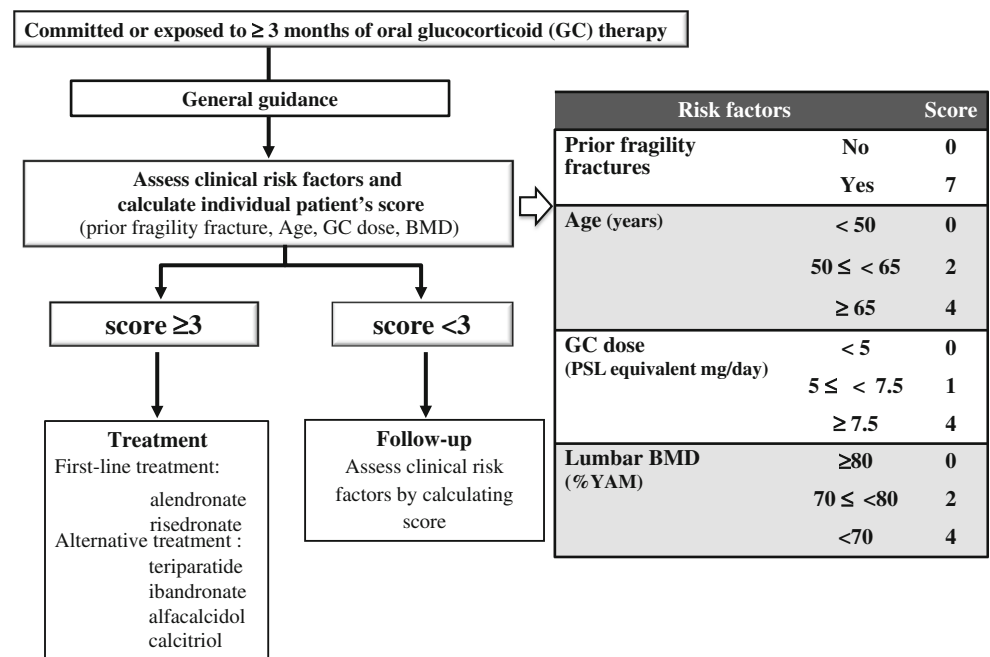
Committed or exposed to ≥ 3 months of oral glucocorticoid (GC) therapy

General guidance

Assess clinical risk factors and calculate individual patient's score (prior fragility fracture, Age, GC dose, BMD)

score ≥3

score <3

Treatment
First-line treatment:
alendronate
risedronate
Alternative treatment :
teriparatide
ibandronate
alfacalcidol
calcitriol

Follow-up
Assess clinical risk factors by calculating score

| Risk factors | | Score |
|---|---|---|
| Prior fragility fractures | No | 0 |
| | Yes | 7 |
| Age (years) | < 50 | 0 |
| | 50 ≤ < 65 | 2 |
| | ≥ 65 | 4 |
| GC dose (PSL equivalent mg/day) | < 5 | 0 |
| | 5 ≤ < 7.5 | 1 |
| | ≥ 7.5 | 4 |
| Lumbar BMD (%YAM) | ≥80 | 0 |
| | 70 ≤ <80 | 2 |
| | <70 | 4 |